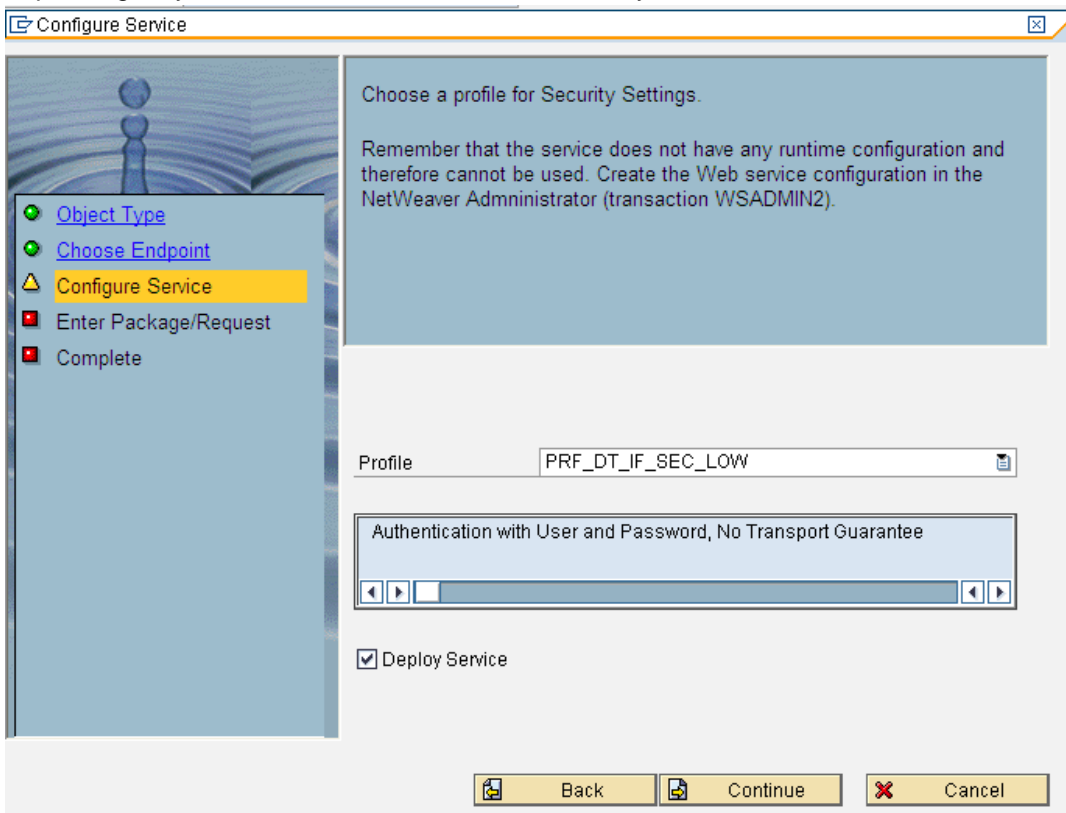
Configure Service

Object Type
Choose Endpoint
Configure Service
Enter Package/Request
Complete

Choose a profile for Security Settings.

Remember that the service does not have any runtime configuration and therefore cannot be used. Create the Web service configuration in the NetWeaver Administrator (transaction WSADMIN2).

Profile PRF_DT_IF_SEC_LOW

Authentication with User and Password, No Transport Guarantee

Deploy Service

Back
Continue
Cancel